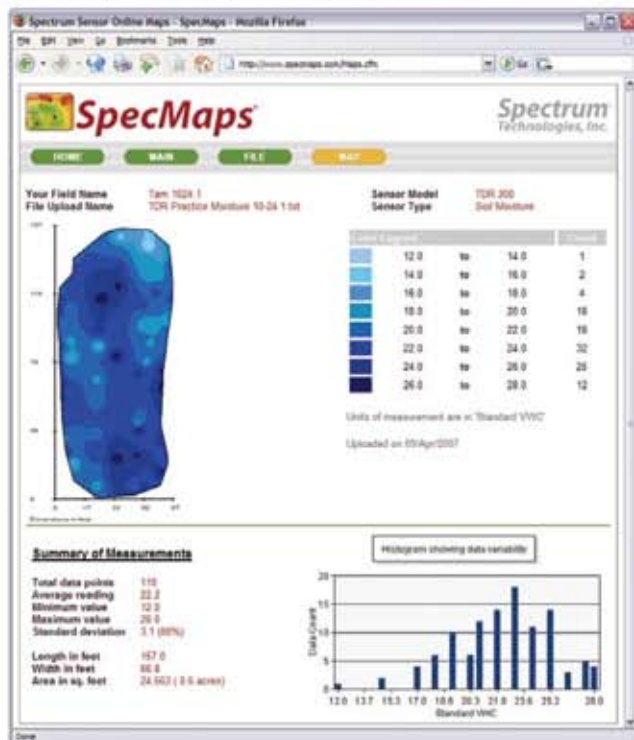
Spectrum Sensor Online Maps - SpecMaps - Mozilla Firefox

File Edit View Go Bookmarks Tools Help

http://www.specmaps.com/maps.cfm

SpecMaps

Spectrum Technologies, Inc.

HOME MAIN FILE MAP

Your Field Name Tam 1024 1
File Upload Name TDR Practice Moisture 10-24 1.txt

Sensor Model TDR 200
Sensor Type Soil Moisture

| Color Legend | | | | Count |
|---|---|---|---|---|
| | 12.0 | to | 14.0 | 1 |
| | 14.0 | to | 16.0 | 2 |
| | 16.0 | to | 18.0 | 4 |
| | 18.0 | to | 20.0 | 16 |
| | 20.0 | to | 22.0 | 16 |
| | 22.0 | to | 24.0 | 32 |
| | 24.0 | to | 26.0 | 25 |
| | 26.0 | to | 28.0 | 12 |

Units of measurement are in 'Standard VWC'

Uploaded on 05/Apr/2007

Dimensions in feet

Summary of Measurements

Total data points 115
Average reading 22.2
Minimum value 12.0
Maximum value 28.0
Standard deviation 3.1 (98%)

Length in feet 157.0
Width in feet 66.6
Area in sq. feet 24,663 (0.6 acres)

Histogram showing data variability

Data Count

20
15
10
5
0

12.0 13.7 15.3 17.0 18.6 20.3 21.9 23.6 25.3 28.0

Standard VWC

Done